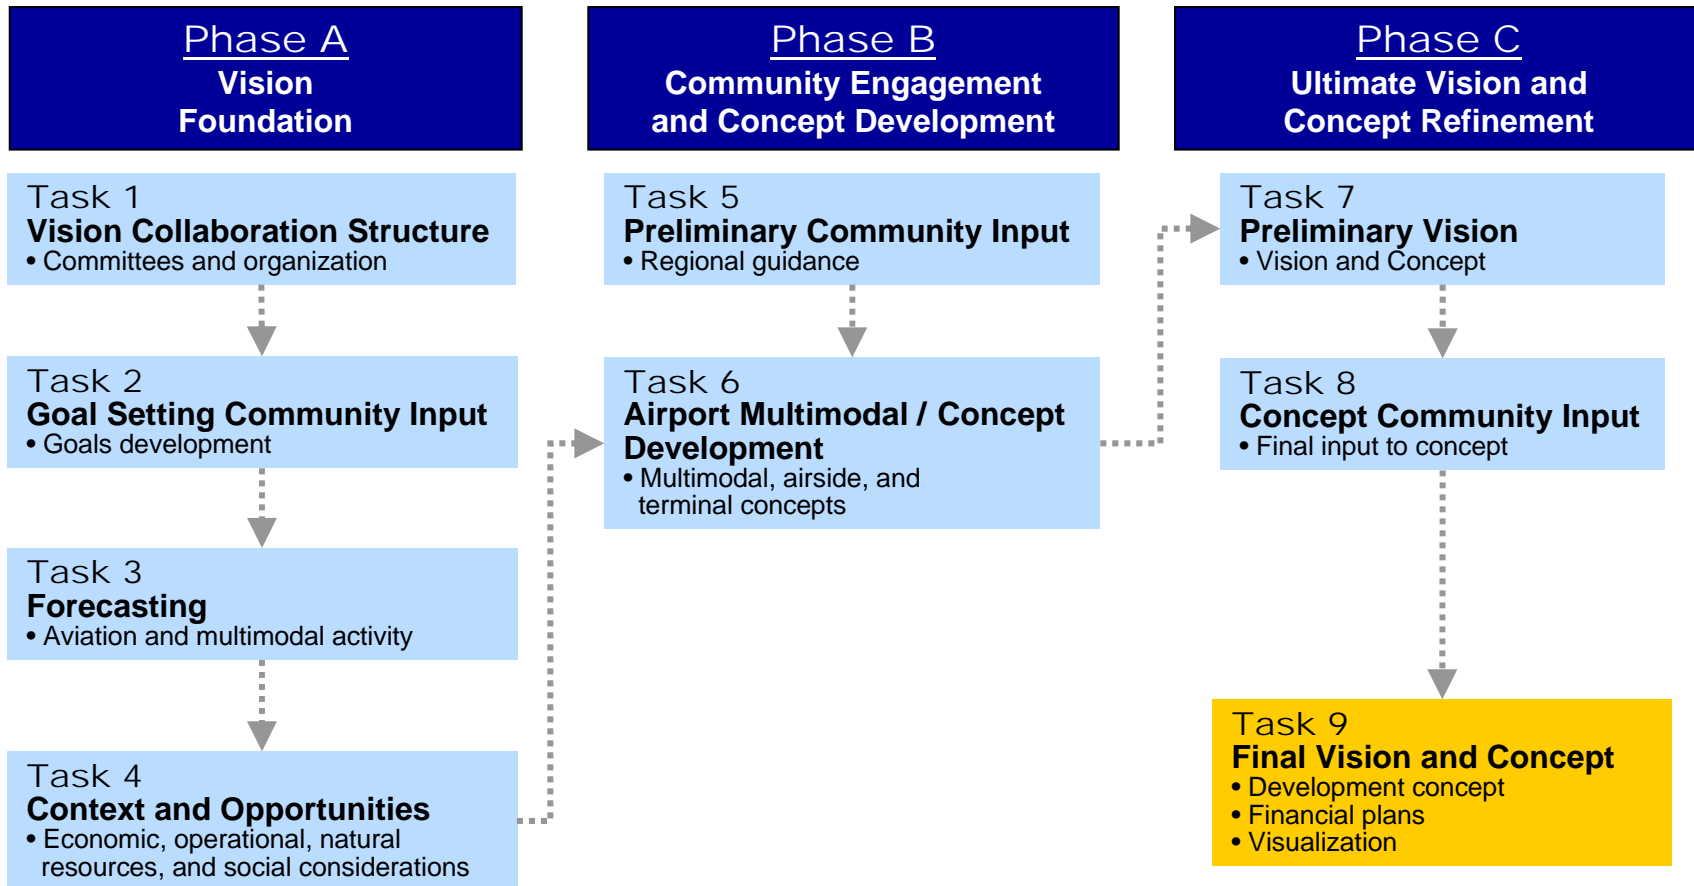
Phase A
Vision Foundation

Task 1
Vision Collaboration Structure
• Committees and organization

Task 2
Goal Setting Community Input
• Goals development

Task 3
Forecasting
• Aviation and multimodal activity

Task 4
Context and Opportunities
• Economic, operational, natural resources, and social considerations

Phase B
Community Engagement and Concept Development

Task 5
Preliminary Community Input
• Regional guidance

Task 6
Airport Multimodal / Concept Development
• Multimodal, airside, and terminal concepts

Phase C
Ultimate Vision and Concept Refinement

Task 7
Preliminary Vision
• Vision and Concept

Task 8
Concept Community Input
• Final input to concept

Task 9
Final Vision and Concept
• Development concept
• Financial plans
• Visualization